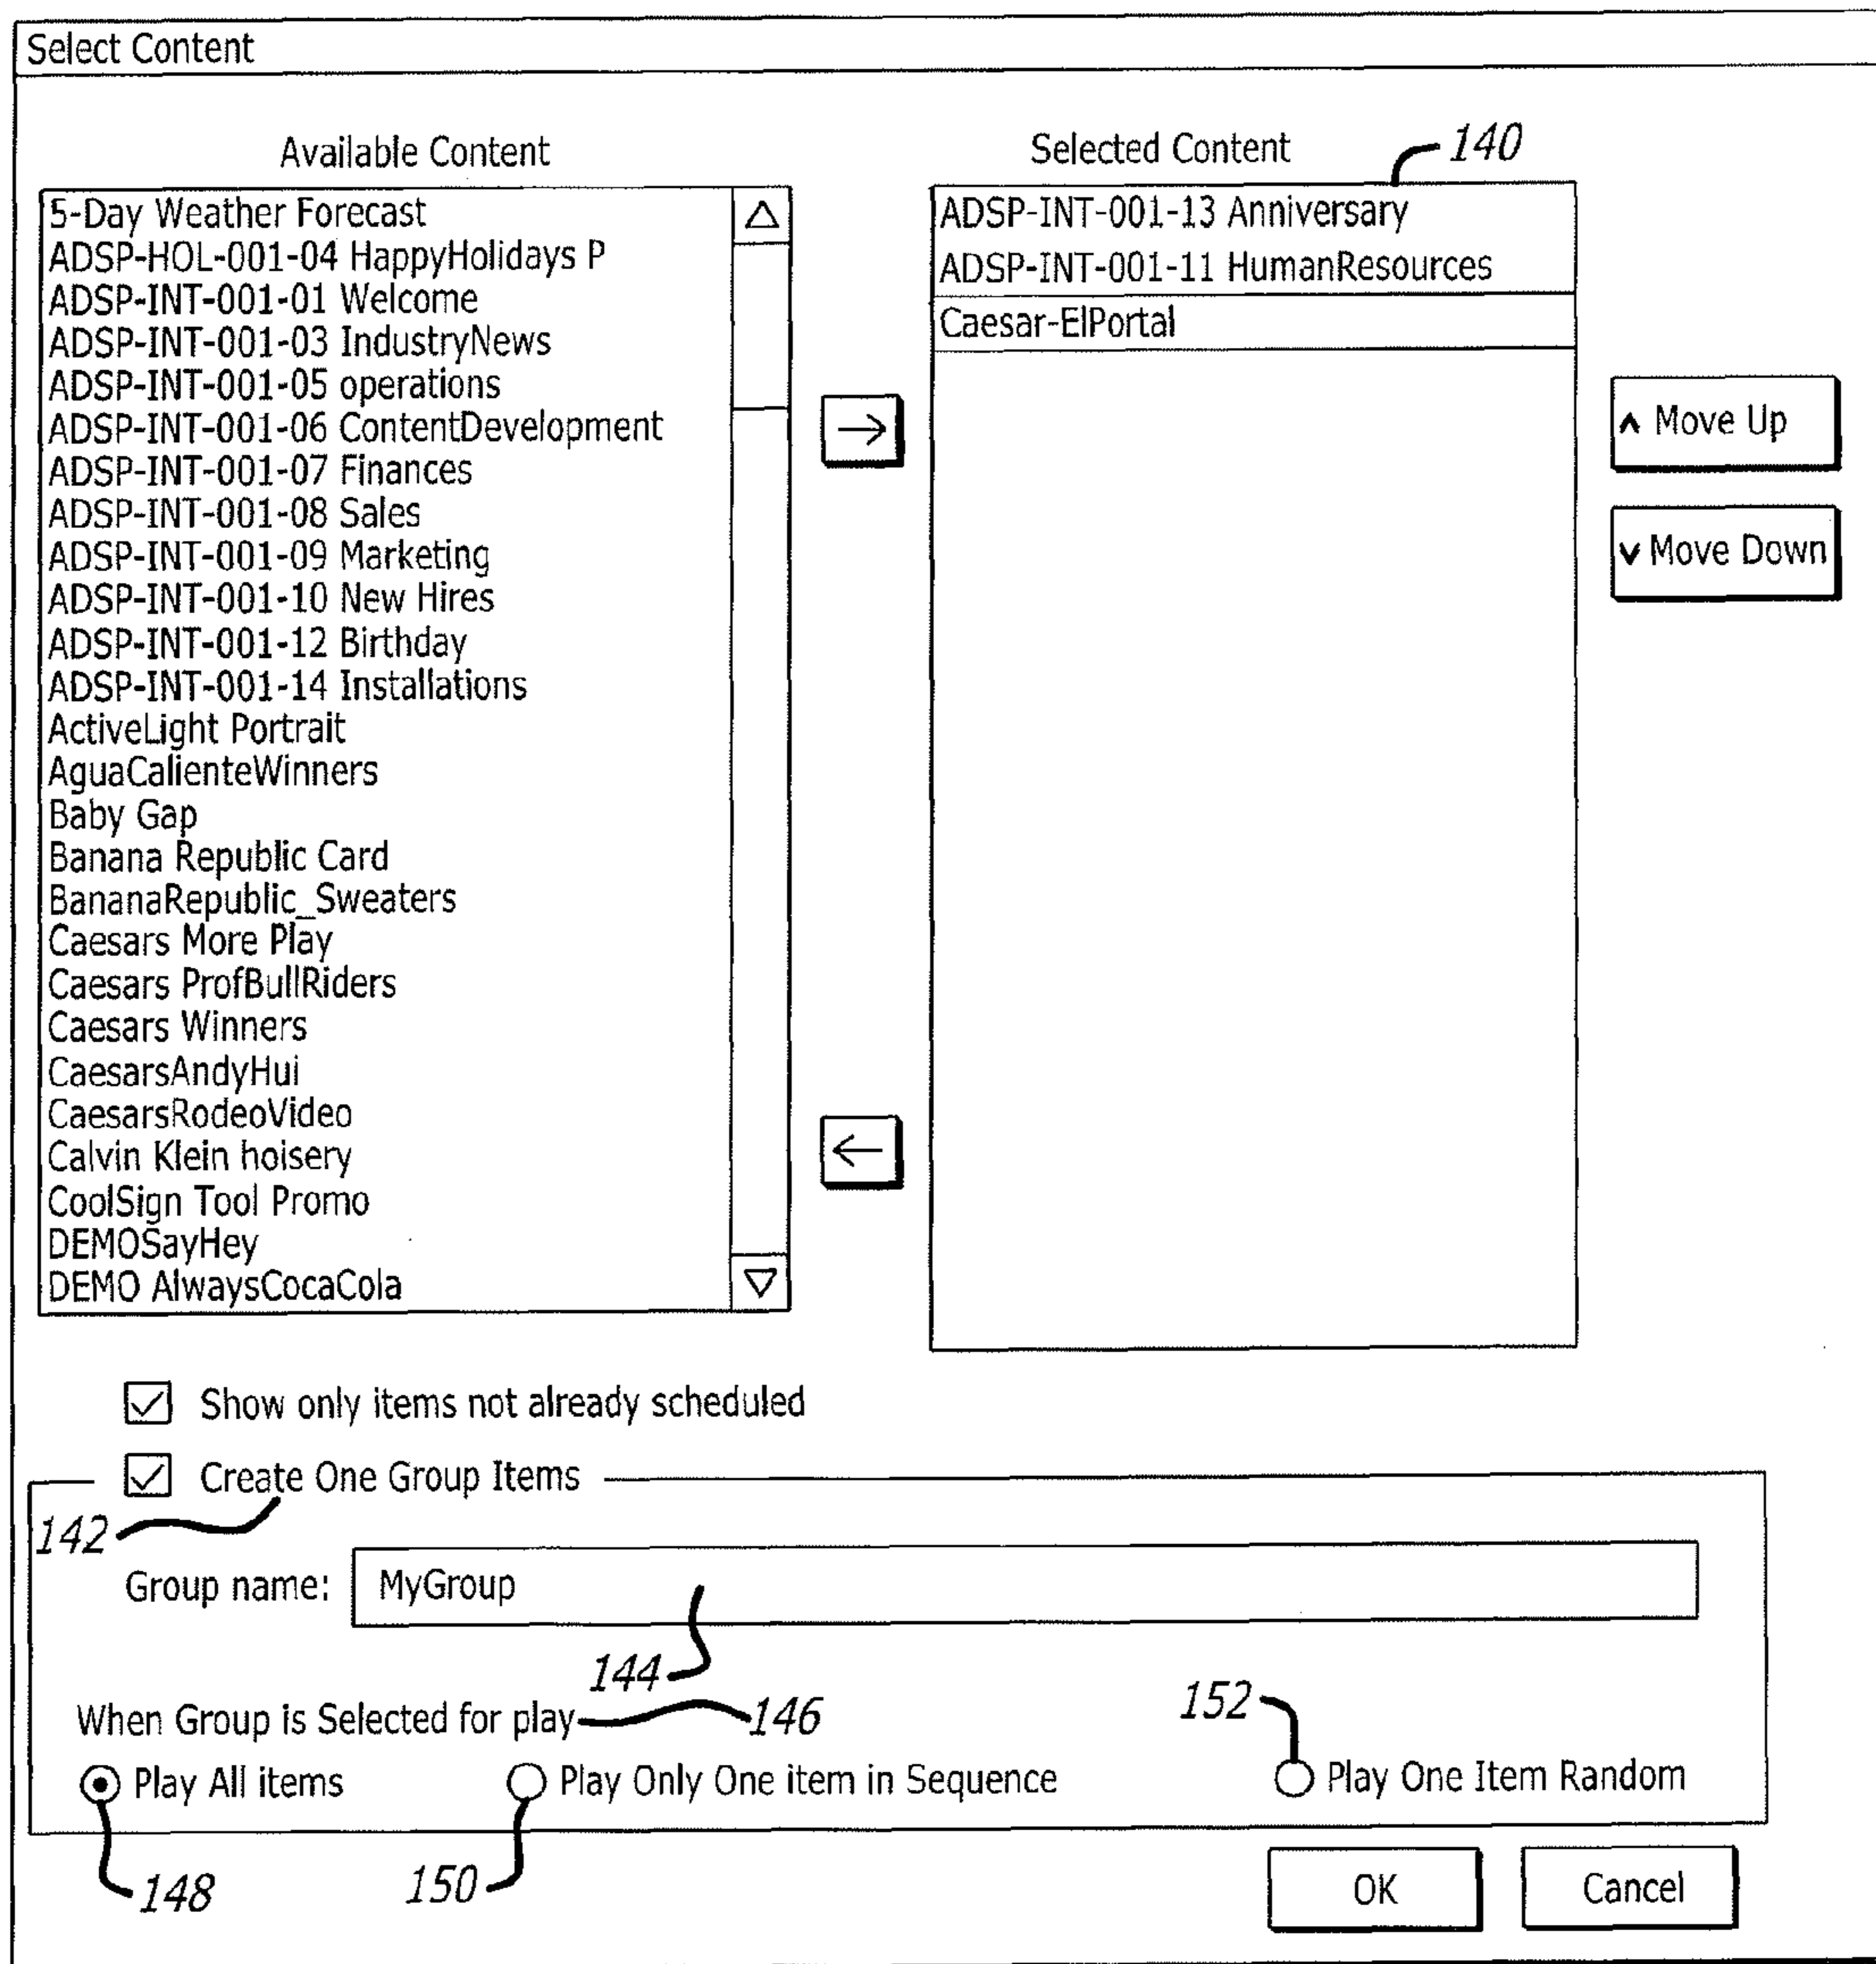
Select Content

Available Content

5-Day Weather Forecast
ADSP-HOL-001-04 HappyHolidays P
ADSP-INT-001-01 Welcome
ADSP-INT-001-03 IndustryNews
ADSP-INT-001-05 operations
ADSP-INT-001-06 ContentDevelopment
ADSP-INT-001-07 Finances
ADSP-INT-001-08 Sales
ADSP-INT-001-09 Marketing
ADSP-INT-001-10 New Hires
ADSP-INT-001-12 Birthday
ADSP-INT-001-14 Installations
ActiveLight Portrait
AguaCalienteWinners
Baby Gap
Banana Republic Card
BananaRepublic_Sweaters
Caesars More Play
Caesars ProfBullRiders
Caesars Winners
CaesarsAndyHui
CaesarsRodeoVideo
Calvin Klein hoisery
CoolSign Tool Promo
DEMOSayHey
DEMO AlwaysCocaCola

Selected Content 140

ADSP-INT-001-13 Anniversary
ADSP-INT-001-11 HumanResources
Caesar-ElPortal

Move Up
Move Down

Show only items not already scheduled

Create One Group Items

142

Group name: MyGroup

144

When Group is Selected for play 146

152

Play All items

Play Only One item in Sequence

Play One Item Random

148

150

OK

Cancel